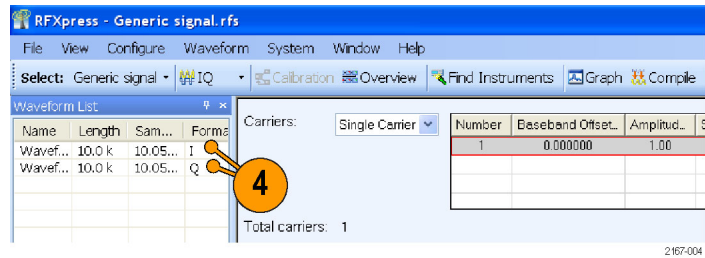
RFXpress - Generic signal.rfs

File View Configure Waveform System Window Help

Select: Generic signal IQ Calibration Overview Find Instruments Graph Compile

Waveform List

| Name | Length | Sam... | Forma |
|---|---|---|---|
| Wavef... | 10.0 k | 10.05... | I |
| Wavef... | 10.0 k | 10.05... | Q |

Carriers: Single Carrier

| Number | Baseband Offset... | Amplitud... |
|---|---|---|
| 1 | 0.000000 | 1.00 |

Total carriers: 1

4

2167-004